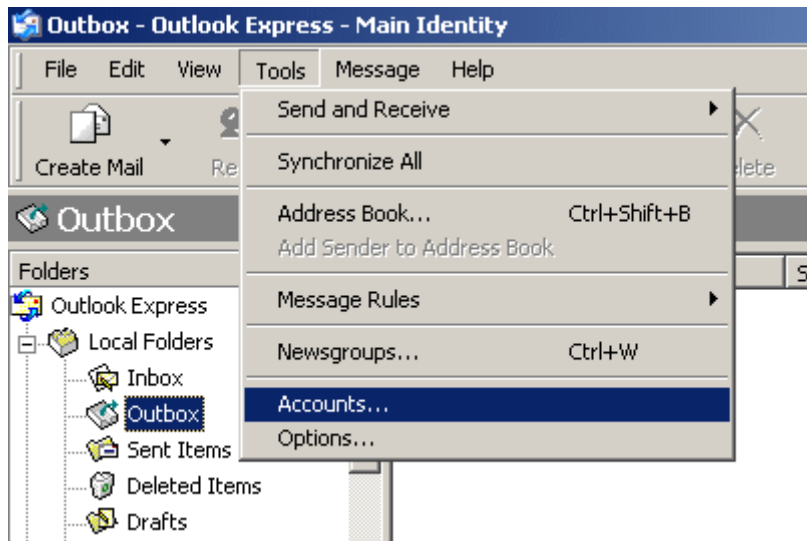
Outbox - Outlook Express - Main Identity

File Edit View Tools Message Help

Create Mail Re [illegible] elete

Outbox

Folders

S

Outlook Express

Local Folders

Inbox

Outbox

Sent Items

Deleted Items

Drafts

Send and Receive

Synchronize All

Address Book... Ctrl+Shift+B

Add Sender to Address Book

Message Rules

Newsgroups... Ctrl+W

Accounts...

Options...